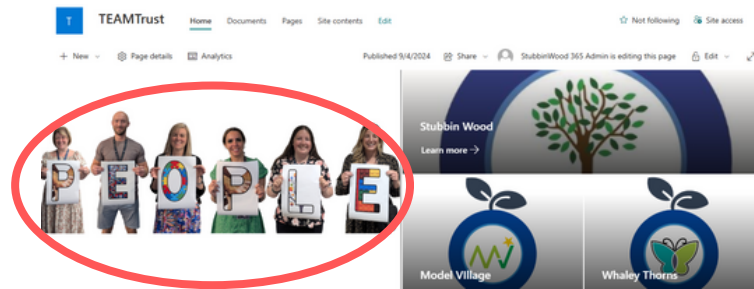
T TEAMTrust Home Documents Pages Site contents Edit

Not following Site access

+ New Page details Analytics

Published 9/4/2024 Share StubbinWood 365 Admin is editing this page Edit

PEOPLE

Stubbin Wood

Learn more →

Model Village

Whaley Thorns